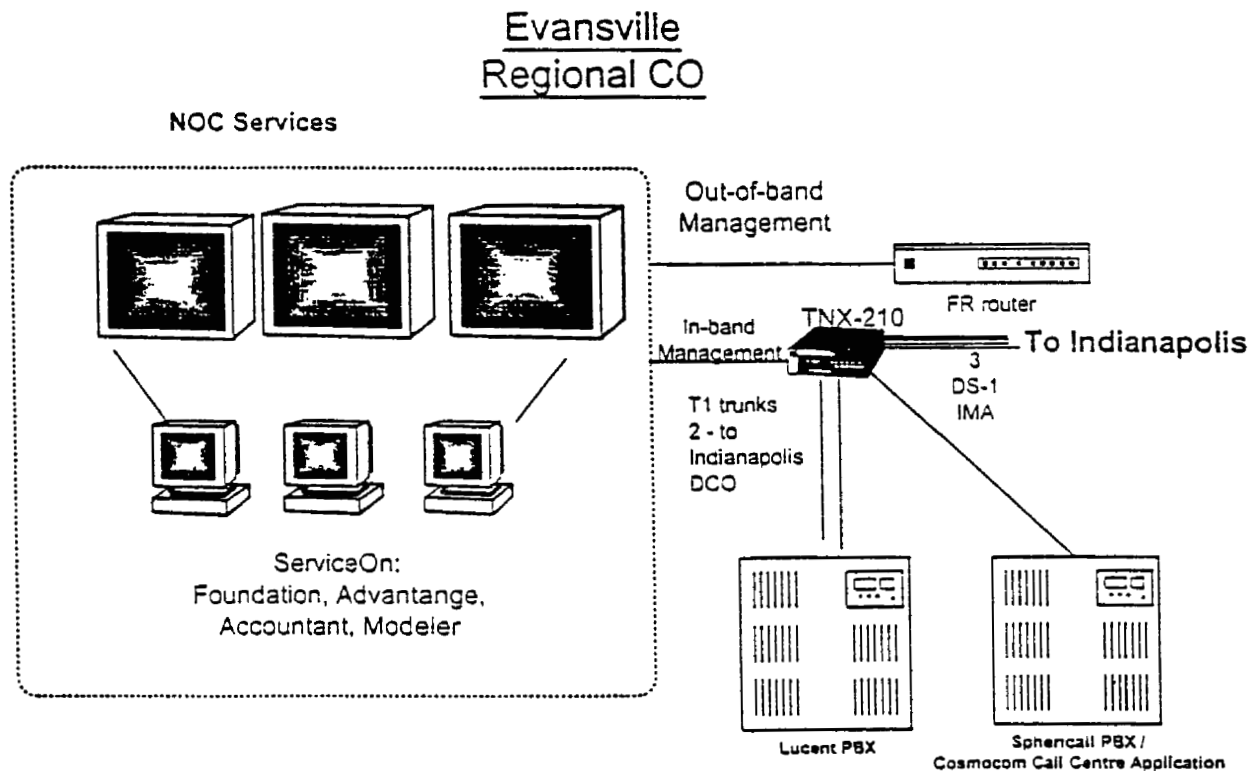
Evansville
Regional CO

NOC Services

Out-of-band
Management

FR router

TNX-210

In-band
Management

To Indianapolis

3
DS-1
IMA

T1 trunks
2 - to
Indianapolis
DCO

ServiceOn:
Foundation, Advantange, Accountant, Modeler

Lucent PBX

Sphericall PBX /
Cosmocom Call Centre Application